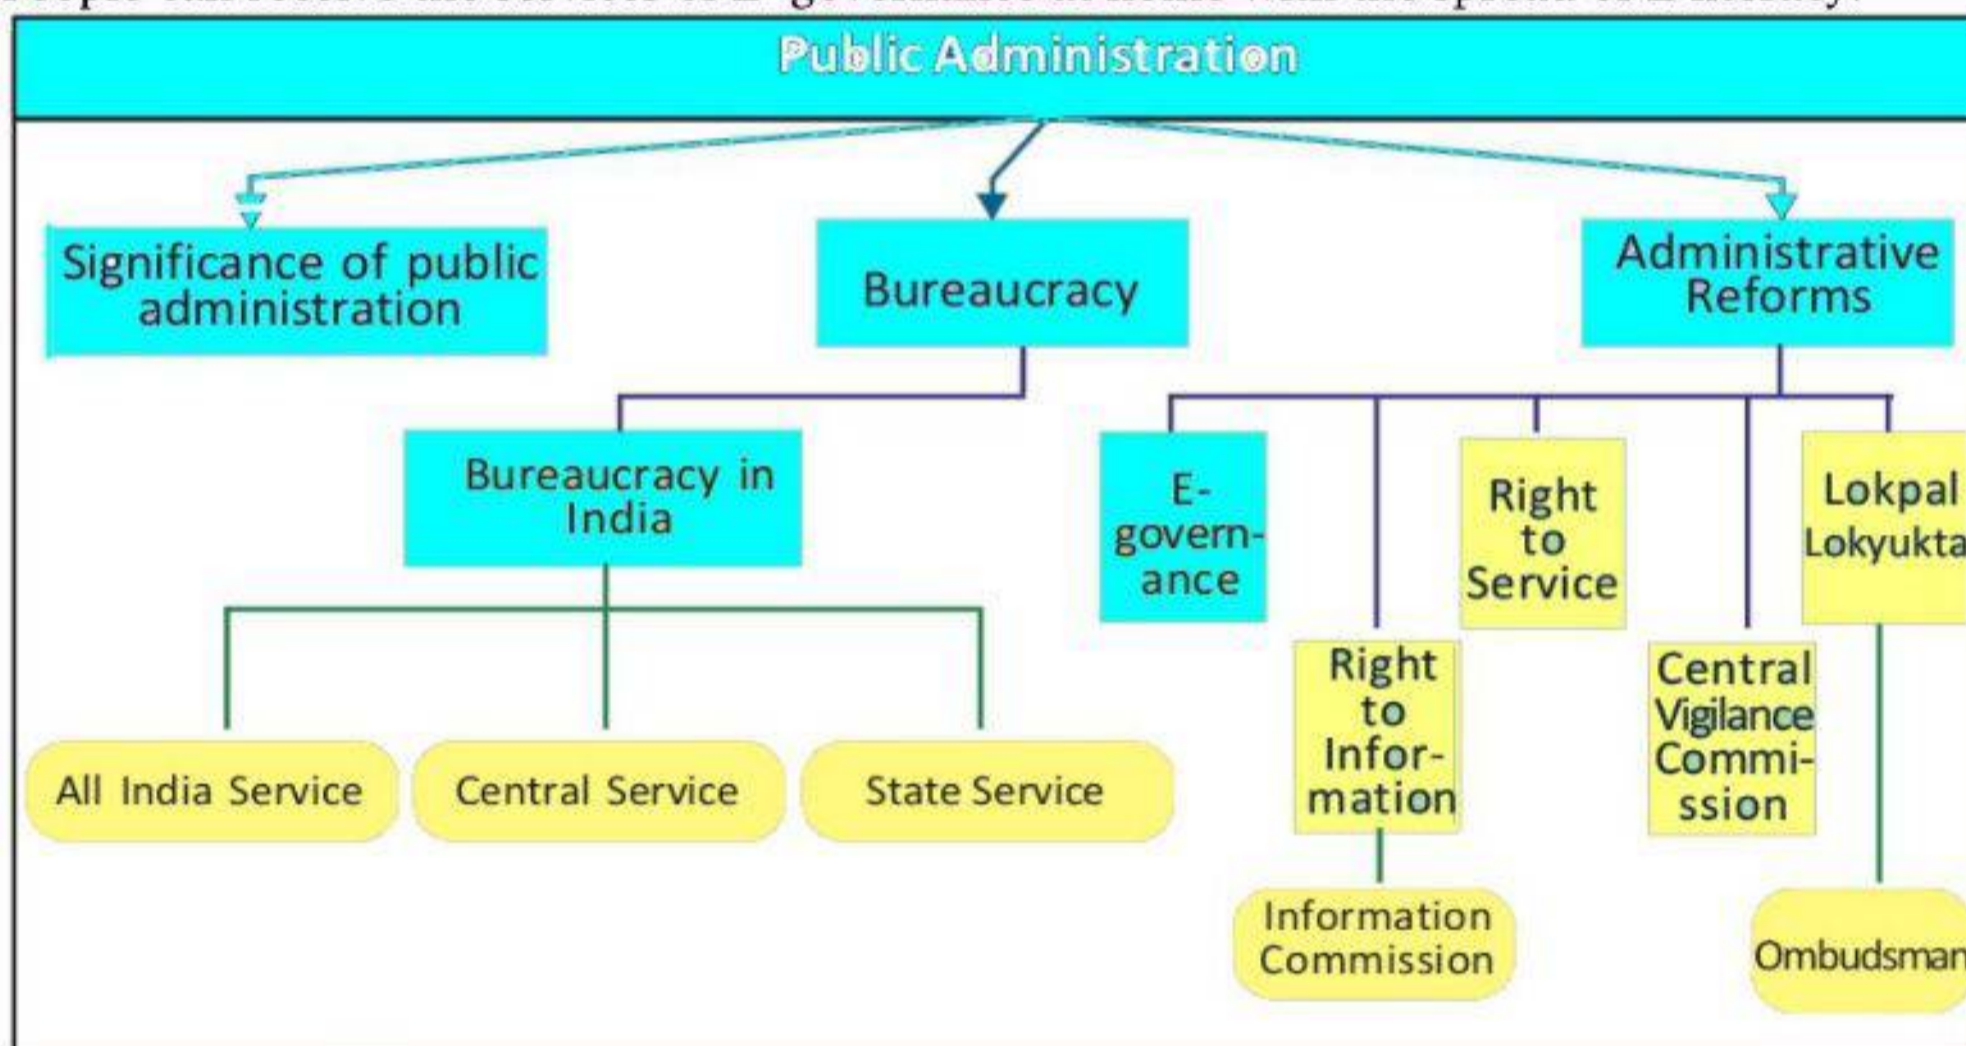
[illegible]

Public Administration

Significance of public administration

Bureaucracy

Administrative Reforms

Bureaucracy in India

E-governance

Right to Service

Lokpal Lokyukta

Right to Information

Central Vigilance Commission

All India Service

Central Service

State Service

Information Commission

Ombudsman